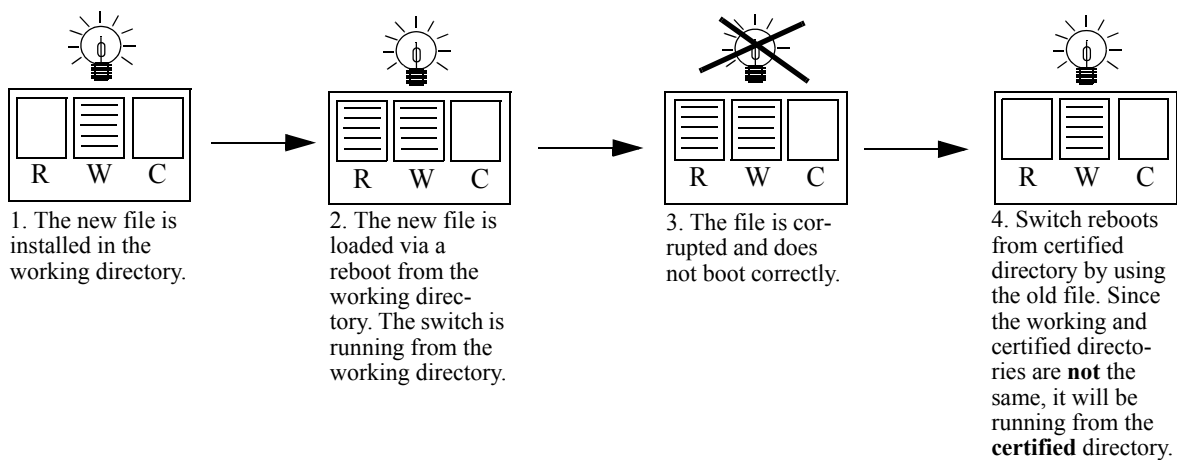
R W C

1. The new file is installed in the working directory.

R W C

2. The new file is loaded via a reboot from the working directory. The switch is running from the working directory.

R W C

3. The file is corrupted and does not boot correctly.

R W C

4. Switch reboots from certified directory by using the old file. Since the working and certified directories are **not** the same, it will be running from the **certified** directory.